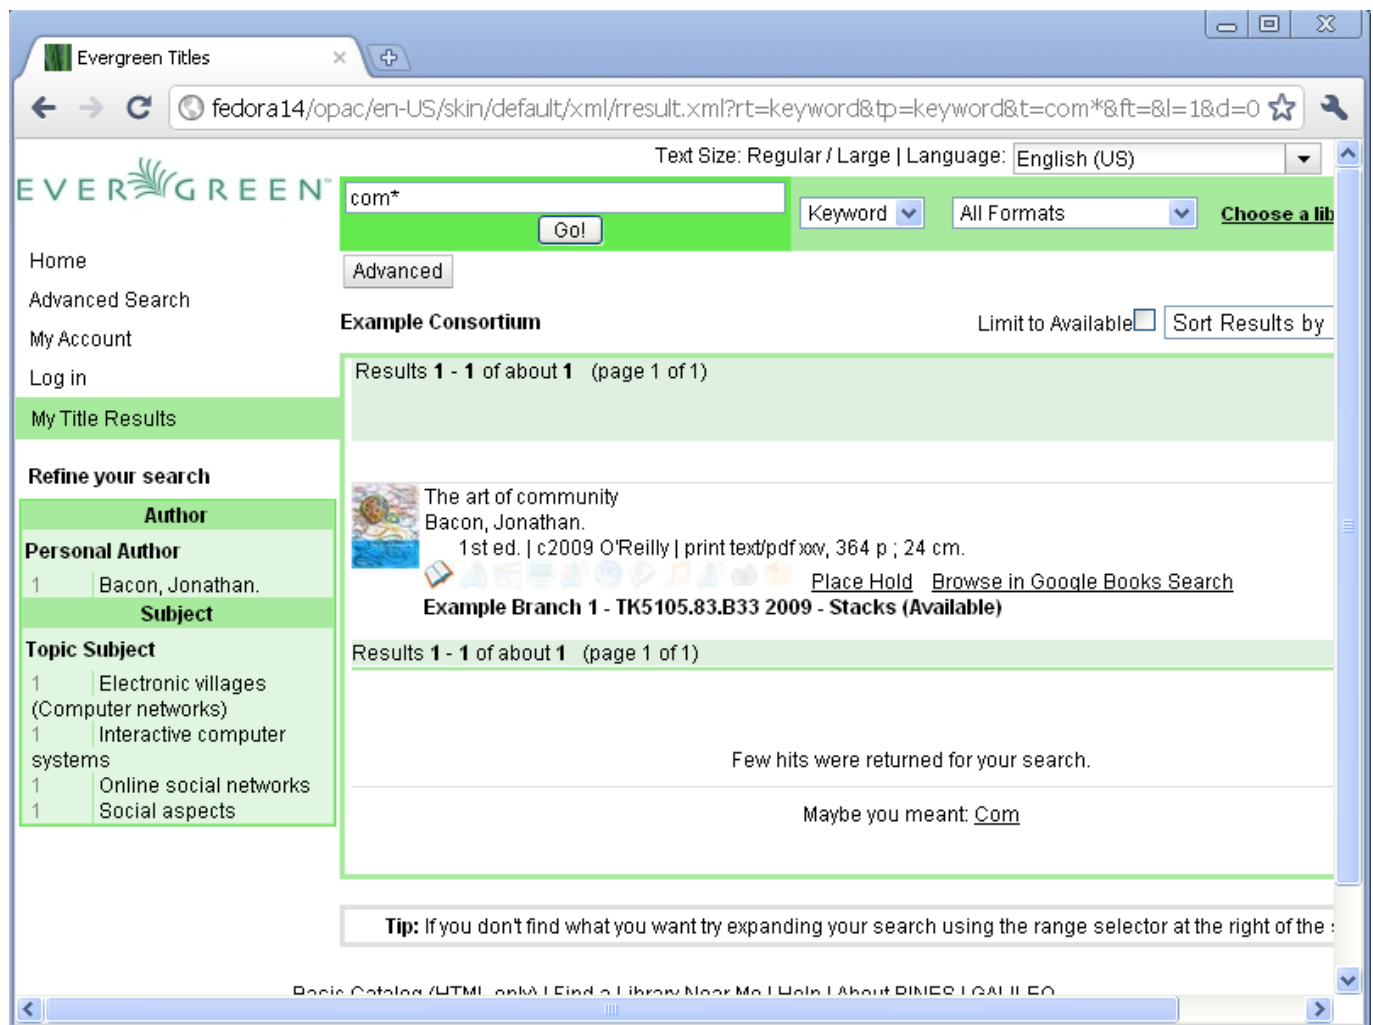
Evergreen Titles

fedora14/opac/en-US/skin/default/xml/rresult.xml?rt=keyword&tp=keyword&t=com*&ft=&l=1&d=0

Text Size: Regular / Large | Language: English (US)

EVERGREEN

com*

Go!

Keyword

All Formats

Choose a lib

Advanced

Home

Advanced Search

My Account

Log in

My Title Results

Example Consortium

Limit to Available

Sort Results by

Results 1 - 1 of about 1 (page 1 of 1)

Refine your search

Author

Personal Author

1 Bacon, Jonathan.

Subject

Topic Subject

1 Electronic villages (Computer networks)

1 Interactive computer systems

1 Online social networks

1 Social aspects

The art of community

Bacon, Jonathan.

1st ed. | c2009 O'Reilly | print text/pdf xxv, 364 p ; 24 cm.

Place Hold Browse in Google Books Search

Example Branch 1 - TK5105.83.B33 2009 - Stacks (Available)

Results 1 - 1 of about 1 (page 1 of 1)

Few hits were returned for your search.

Maybe you meant: Com

Tip: If you don't find what you want try expanding your search using the range selector at the right of the

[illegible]